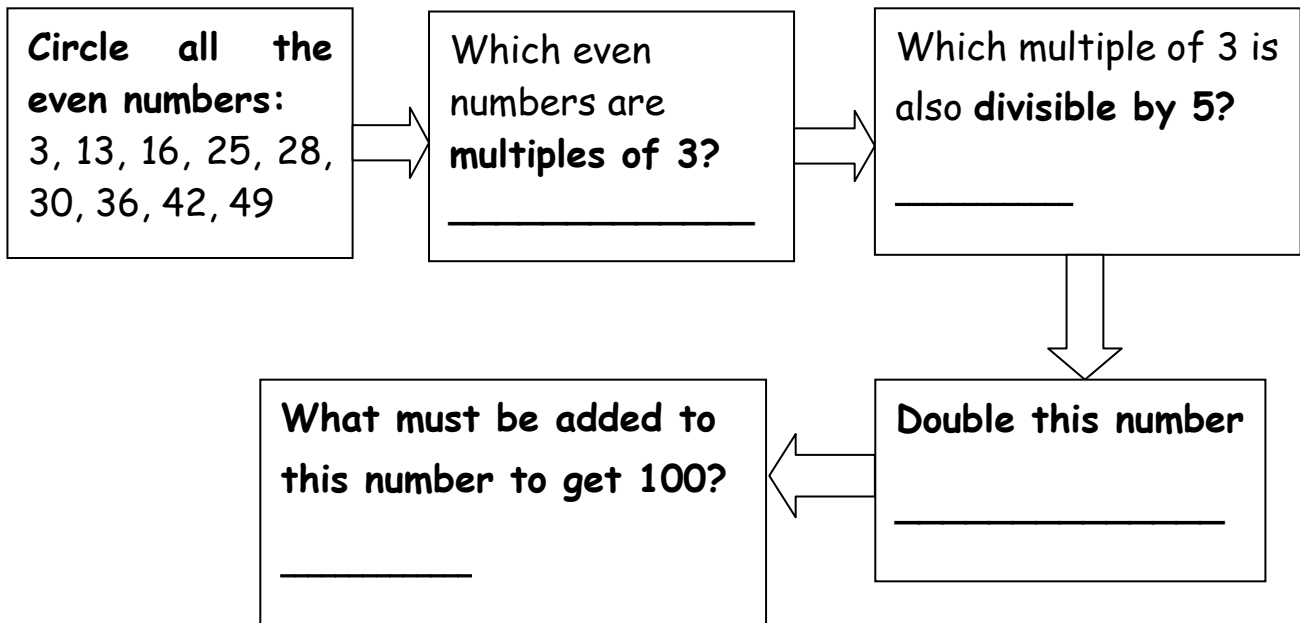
Circle all the even numbers:
3, 13, 16, 25, 28, 30, 36, 42, 49

Which even numbers are multiples of 3?
____________

Which multiple of 3 is also divisible by 5?
_______

Double this number
_____________

What must be added to this number to get 100?
________